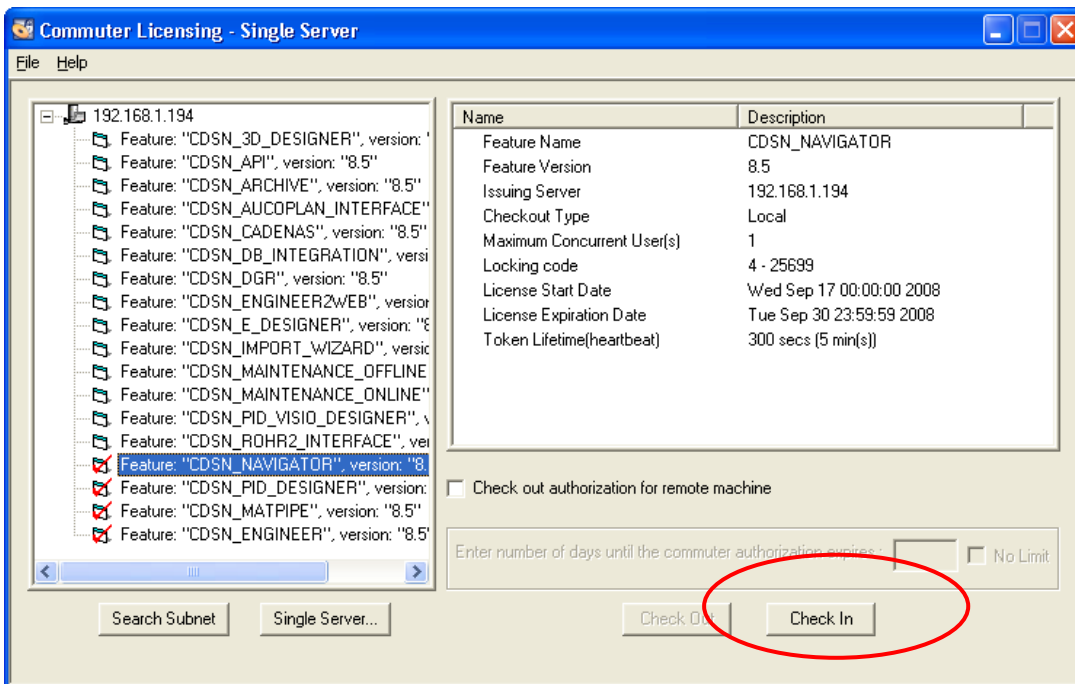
Commuter Licensing - Single Server

File Help

192.168.1.194
Feature: "CDSN_3D_DESIGNER", version: "
Feature: "CDSN_API", version: "8.5"
Feature: "CDSN_ARCHIVE", version: "8.5"
Feature: "CDSN_AUCOPLAN_INTERFACE"
Feature: "CDSN_CADENAS", version: "8.5"
Feature: "CDSN_DB_INTEGRATION", versi
Feature: "CDSN_DGR", version: "8.5"
Feature: "CDSN_ENGINEER2WEB", version
Feature: "CDSN_E_DESIGNER", version: "8
Feature: "CDSN_IMPORT_WIZARD", versic
Feature: "CDSN_MAINTENANCE_OFFLINE
Feature: "CDSN_MAINTENANCE_ONLINE"
Feature: "CDSN_PID_VISIO_DESIGNER", v
Feature: "CDSN_ROHR2_INTERFACE", ver
Feature: "CDSN_NAVIGATOR", version: "8.
Feature: "CDSN_PID_DESIGNER", version:
Feature: "CDSN_MATPIPE", version: "8.5"
Feature: "CDSN_ENGINEER", version: "8.5'

| Name | Description |
|---|---|
| Feature Name | CDSN_NAVIGATOR |
| Feature Version | 8.5 |
| Issuing Server | 192.168.1.194 |
| Checkout Type | Local |
| Maximum Concurrent User(s) | 1 |
| Locking code | 4 - 25699 |
| License Start Date | Wed Sep 17 00:00:00 2008 |
| License Expiration Date | Tue Sep 30 23:59:59 2008 |
| Token Lifetime(heartbeat) | 300 secs (5 min(s)) |

Check out authorization for remote machine

Enter number of days until the commuter authorization expires : No Limit

Search Subnet Single Server... Check Out Check In